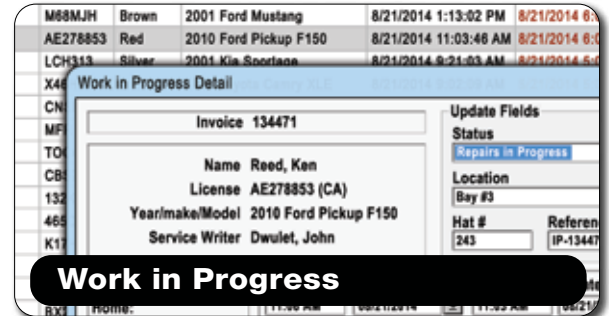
| M68MJH | Brown | 2001 Ford Mustang | 8/21/2014 1:13:02 PM | 8/21/2014 6:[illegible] |
|---|---|---|---|---|
| AE278853 | Red | 2010 Ford Pickup F150 | 8/21/2014 11:03:46 AM | 8/21/2014 6:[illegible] |
| LCH313 | Silver | 2001 Kia Sportage | 8/21/2014 9:21:03 AM | 8/21/2014 5:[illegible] |
| X4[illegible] | | | | |
| CN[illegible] | | | | |
| MF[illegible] | | | | |
| TO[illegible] | | | | |
| CB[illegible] | | | | |
| 132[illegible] | | | | |
| 465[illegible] | | | | |
| K17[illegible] | | | | |
| BX1 | | | | |

Work in Progress Detail

Invoice 134471

Name Reed, Ken
License AE278853 (CA)
Year/make/Model 2010 Ford Pickup F150
Service Writer Dwulet, John

Home:

11:30 AM 08/21/2014 11:35 AM 08/21/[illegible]

Update Fields
Status
Repairs in Progress
Location
Bay #3
Hat #
243
Referen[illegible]
IP-1344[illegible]

Work in Progress